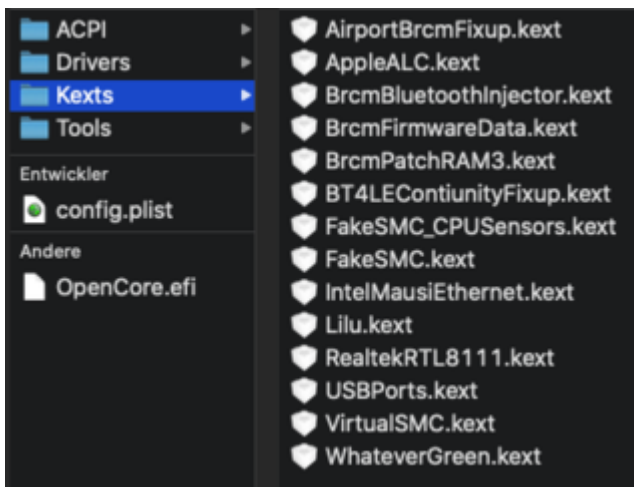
ACPI
Drivers
Kexts
Tools
Entwickler
config.plist
Andere
OpenCore.efi

AirportBrcmFixup.kext
AppleALC.kext
BrcmBluetoothInjector.kext
BrcmFirmwareData.kext
BrcmPatchRAM3.kext
BT4LEContiunityFixup.kext
FakeSMC_CPUSensors.kext
FakeSMC.kext
IntelMausiEthernet.kext
Lilu.kext
RealtekRTL8111.kext
USBPorts.kext
VirtualSMC.kext
WhateverGreen.kext